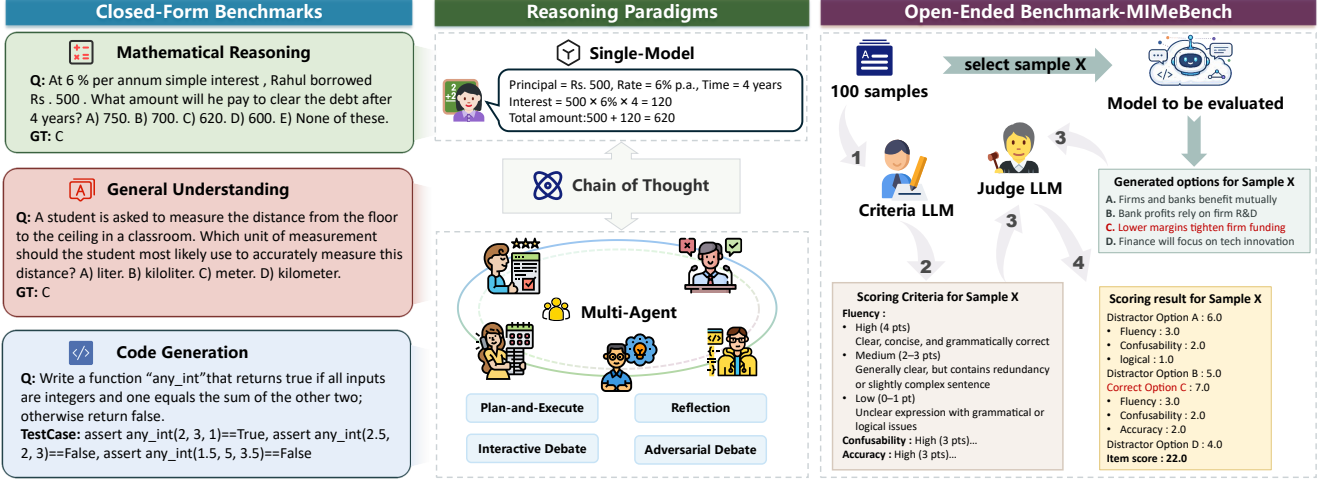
Closed-Form Benchmarks

Mathematical Reasoning

Q: At 6 % per annum simple interest , Rahul borrowed Rs . 500 . What amount will he pay to clear the debt after 4 years? A) 750. B) 700. C) 620. D) 600. E) None of these.
GT: C

General Understanding

Q: A student is asked to measure the distance from the floor to the ceiling in a classroom. Which unit of measurement should the student most likely use to accurately measure this distance? A) liter. B) kiloliter. C) meter. D) kilometer.
GT: C

Code Generation

Q: Write a function "any_int"that returns true if all inputs are integers and one equals the sum of the other two; otherwise return false.
TestCase: assert any_int(2, 3, 1)==True, assert any_int(2.5, 2, 3)==False, assert any_int(1.5, 5, 3.5)==False

Reasoning Paradigms

Single-Model

Principal = Rs. 500, Rate = 6% p.a., Time = 4 years
Interest = 500 × 6% × 4 = 120
Total amount:500 + 120 = 620

Chain of Thought

Multi-Agent

Plan-and-Execute
Reflection
Interactive Debate
Adversarial Debate

Open-Ended Benchmark-MIMeBench

100 samples
select sample X
Model to be evaluated
1
Criteria LLM
Judge LLM
3
3
2
4

Generated options for Sample X
A. Firms and banks benefit mutually
B. Bank profits rely on firm R&D
C. Lower margins tighten firm funding
D. Finance will focus on tech innovation

Scoring Criteria for Sample X
Fluency :
• High (4 pts)
Clear, concise, and grammatically correct
• Medium (2–3 pts)
Generally clear, but contains redundancy or slightly complex sentence
• Low (0–1 pt)
Unclear expression with grammatical or logical issues
Confusability : High (3 pts)...
Accuracy : High (3 pts)...

Scoring result for Sample X
Distractor Option A : 6.0
• Fluency : 3.0
• Confusability : 2.0
• logical : 1.0
Distractor Option B : 5.0
Correct Option C : 7.0
• Fluency : 3.0
• Confusability : 2.0
• Accuracy : 2.0
Distractor Option D : 4.0
Item score : 22.0